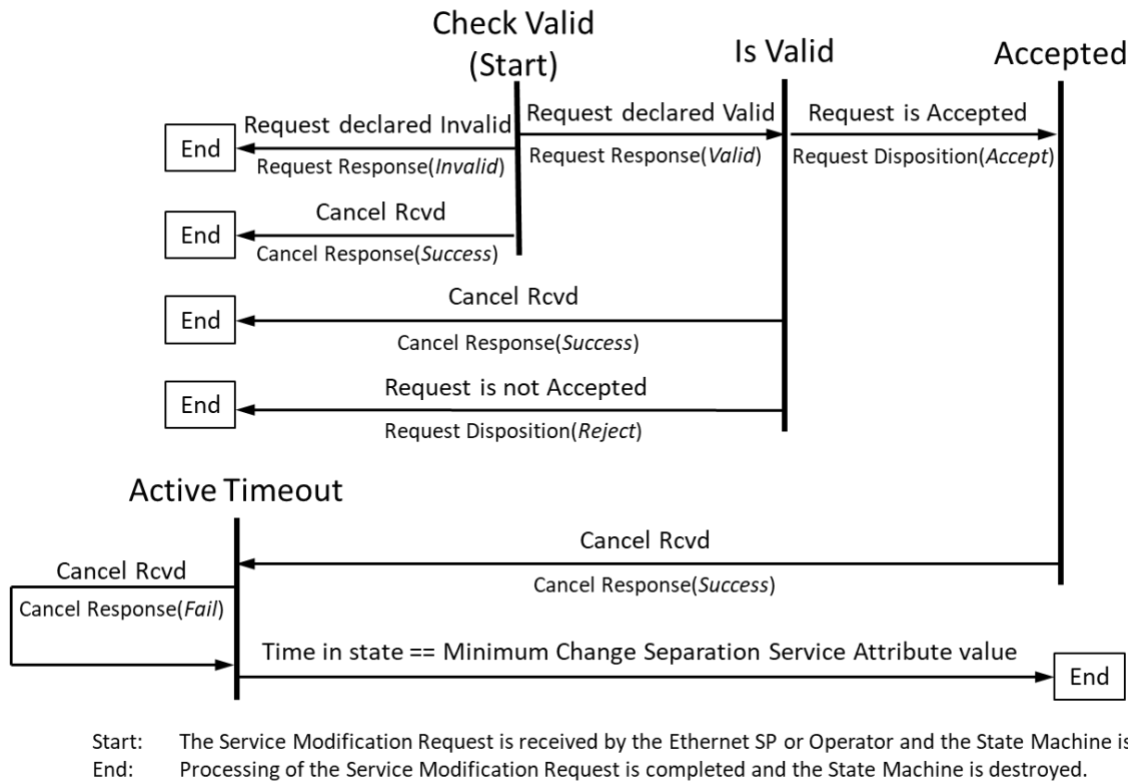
Check Valid (Start)

Is Valid

Accepted

Request declared Invalid

End

Request Response(*Invalid*)

Request declared Valid

Request Response(*Valid*)

Request is Accepted

Request Disposition(*Accept*)

Cancel Rcvd

End

Cancel Response(*Success*)

Cancel Rcvd

End

Cancel Response(*Success*)

Request is not Accepted

End

Request Disposition(*Reject*)

Active Timeout

Cancel Rcvd

Cancel Response(*Success*)

Cancel Rcvd

Cancel Response(*Fail*)

Time in state == Minimum Change Separation Service Attribute value

End

Start: The Service Modification Request is received by the Ethernet SP or Operator and the State Machine is
End: Processing of the Service Modification Request is completed and the State Machine is destroyed.